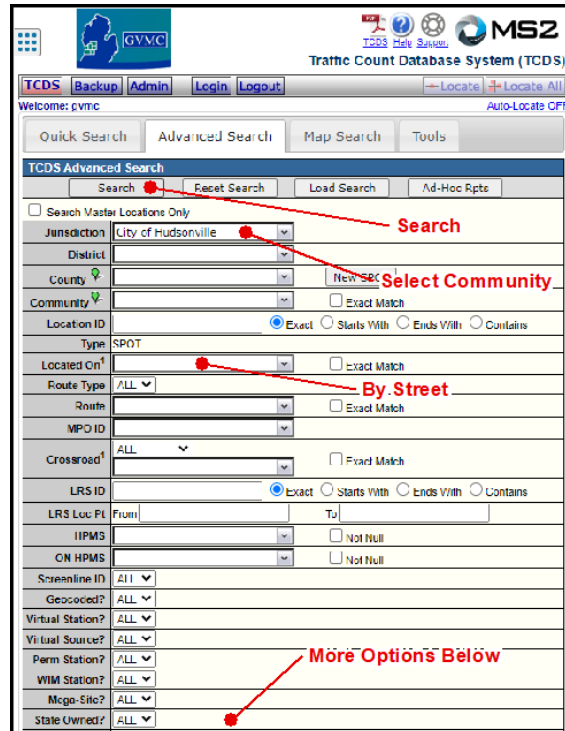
GVMC

TCDS Help Support MS2

Traffic Count Database System (TCDS)

TCDS Backup Admin Login Logout

Locate Locate All

Welcome: gvmc

Auto-Locate Off

Quick Search Advanced Search Map Search Tools

TCDS Advanced Search

Search Reset Search Load Search Ad-Hoc Rpts

Search Master Locations Only

Search

| | |
|---|---|
| Jurisdiction | City of Hudsonville |
| District | |
| County | New SPOT |
| Community | Exact Match |
| Location ID | Exact Starts With Ends With Contains |
| Type | SPOT |
| Located On¹ | Exact Match |
| Route Type | ALL |
| Route | Exact Match |
| MPO ID | |
| Crossroad¹ | ALL Exact Match |
| LRS ID | Exact Starts With Ends With Contains |
| LRS Loc Pt | From To |
| HPMS | Not Null |
| ON HPMS | Not Null |
| Screenline ID | ALL |
| Geocoded? | ALL |
| Virtual Station? | ALL |
| Virtual Source? | ALL |
| Perm Station? | ALL |
| WIM Station? | ALL |
| Mega-Site? | ALL |
| State Owned? | ALL |

Select Community

By Street

More Options Below